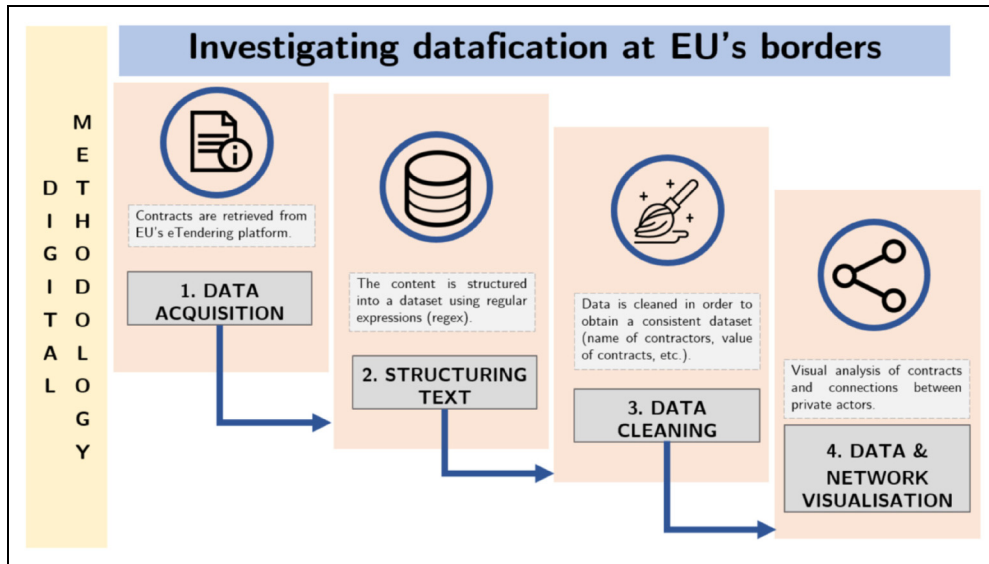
Investigating datafication at EU's borders

DIGITAL METHODOLOGY

Contracts are retrieved from EU's eTendering platform.

1. DATA ACQUISITION

The content is structured into a dataset using regular expressions (regex).

2. STRUCTURING TEXT

Data is cleaned in order to obtain a consistent dataset (name of contractors, value of contracts, etc.).

3. DATA CLEANING

Visual analysis of contracts and connections between private actors.

4. DATA & NETWORK VISUALISATION